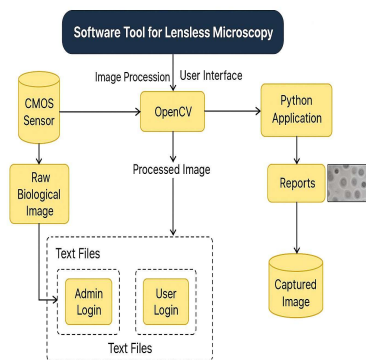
Software Tool for Lensless Microscopy

Image Procession

User Interface

CMOS Sensor

OpenCV

Python Application

Raw Biological Image

Processed Image

Reports

Text Files

Admin Login

User Login

Text Files

Captured Image